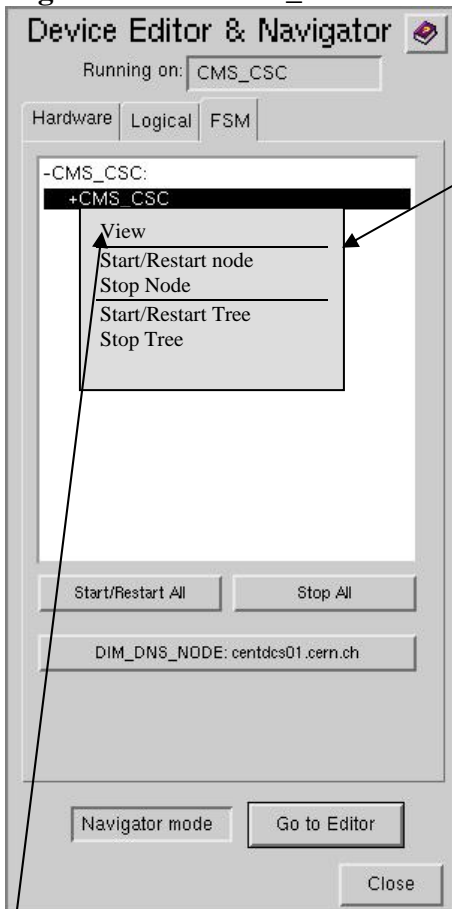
Device Editor & Navigator

Running on: CMS_CSC

Hardware | Logical | FSM

-CMS_CSC:
+CMS_CSC

View
Start/Restart node
Stop Node
Start/Restart Tree
Stop Tree

Start/Restart All

Stop All

DIM_DNS_NODE: centdcs01.cern.ch

Navigator mode

Go to Editor

Close